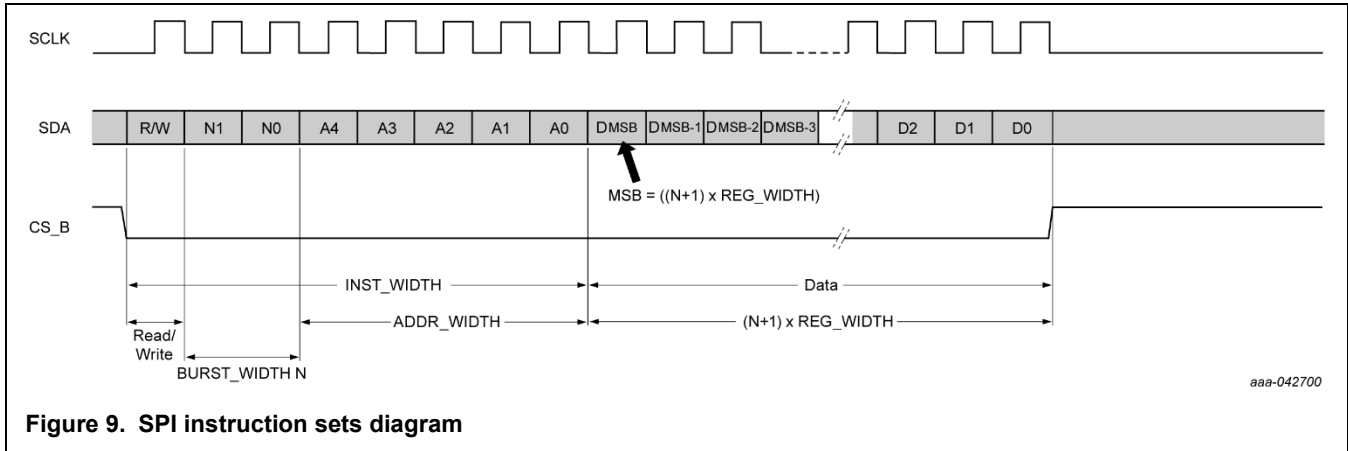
SCLK

SDA

R/W

N1

N0

A4

A3

A2

A1

A0

DMSB

DMSB-1

DMSB-2

DMSB-3

D2

D1

D0

MSB = ((N+1) x REG_WIDTH)

CS_B

INST_WIDTH

Data

ADDR_WIDTH

(N+1) x REG_WIDTH

Read/ Write

BURST_WIDTH N

aaa-042700

Figure 9. SPI instruction sets diagram